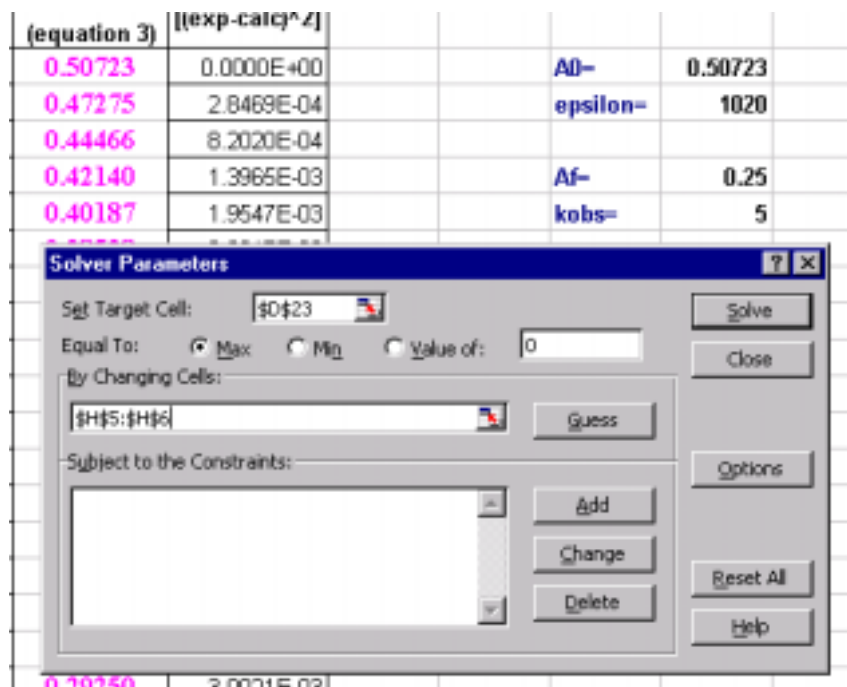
| (equation 3) | [(exp-calc)^2] | | |
|---|---|---|---|
| 0.50723 | 0.0000E+00 | A0= | 0.50723 |
| 0.47275 | 2.8469E-04 | epsilon= | 1020 |
| 0.44466 | 8.2020E-04 | | |
| 0.42140 | 1.3965E-03 | Af= | 0.25 |
| 0.40187 | 1.9547E-03 | kobs= | 5 |

Solver Parameters

?

Set Target Cell: $D$23

Equal To: Max Min Value of: 0

By Changing Cells:

$H$5:$H$6

Guess

Subject to the Constraints:

Add

Change

Delete

Solve

Close

Options

Reset All

Help

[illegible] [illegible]